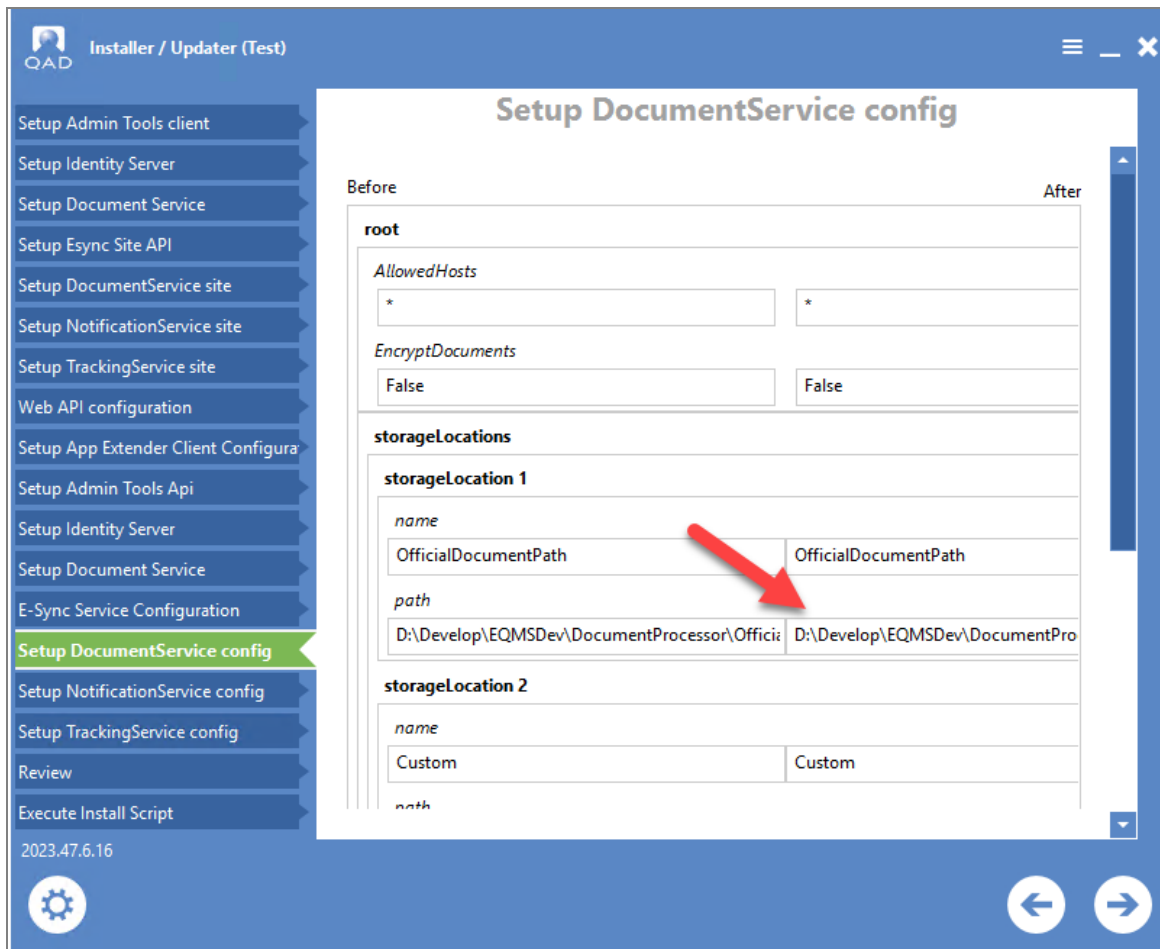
QAD

Installer / Updater (Test)

Setup Admin Tools client
Setup Identity Server
Setup Document Service
Setup Esync Site API
Setup DocumentService site
Setup NotificationService site
Setup TrackingService site
Web API configuration
Setup App Extender Client Configura
Setup Admin Tools Api
Setup Identity Server
Setup Document Service
E-Sync Service Configuration
Setup DocumentService config
Setup NotificationService config
Setup TrackingService config
Review
Execute Install Script

2023.47.6.16

Setup DocumentService config

Before

After

root

AllowedHosts

*

*

EncryptDocuments

False

False

storageLocations

storageLocation 1

name

OfficialDocumentPath

OfficialDocumentPath

path

D:\Develop\EQMSDev\DocumentProcessor\Officia

D:\Develop\EQMSDev\DocumentPro

storageLocation 2

name

Custom

Custom

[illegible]